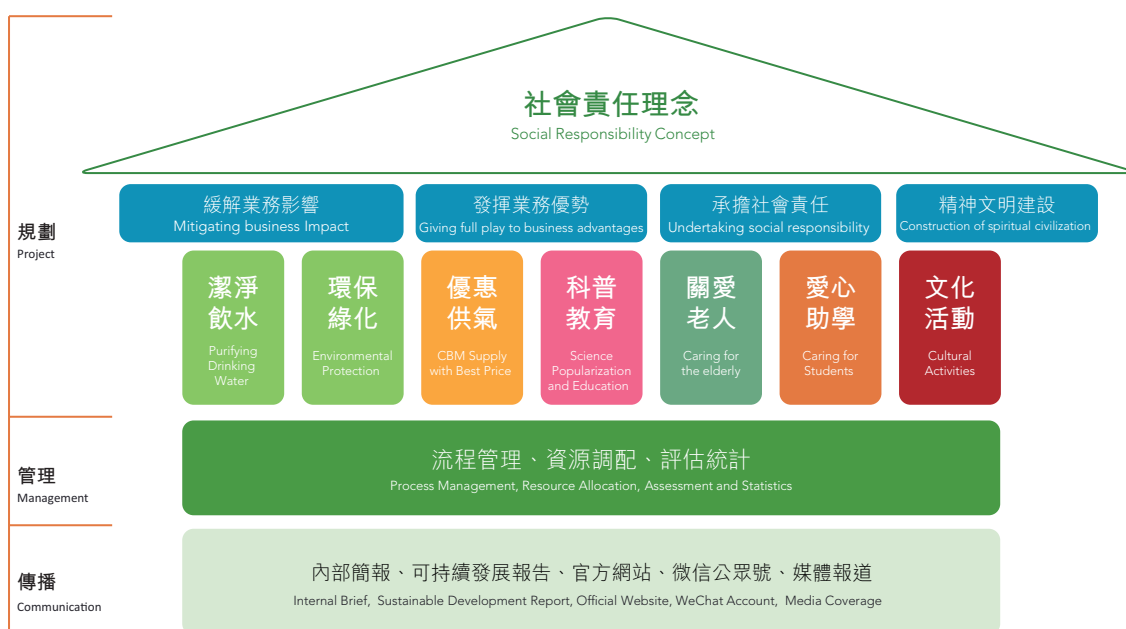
社會責任理念
Social Responsibility Concept

規劃
Project

緩解業務影響
Mitigating business Impact

發揮業務優勢
Giving full play to business advantages

承擔社會責任
Undertaking social responsibility

精神文明建設
Construction of spiritual civilization

潔淨飲水
Purifying Drinking Water

環保綠化
Environmental Protection

優惠供氣
CBM Supply with Best Price

科普教育
Science Popularization and Education

關愛老人
Caring for the elderly

愛心助學
Caring for Students

文化活動
Cultural Activities

管理
Management

流程管理、資源調配、評估統計
Process Management, Resource Allocation, Assessment and Statistics

傳播
Communication

內部簡報、可持續發展報告、官方網站、微信公眾號、媒體報道
Internal Brief, Sustainable Development Report, Official Website, WeChat Account, Media Coverage